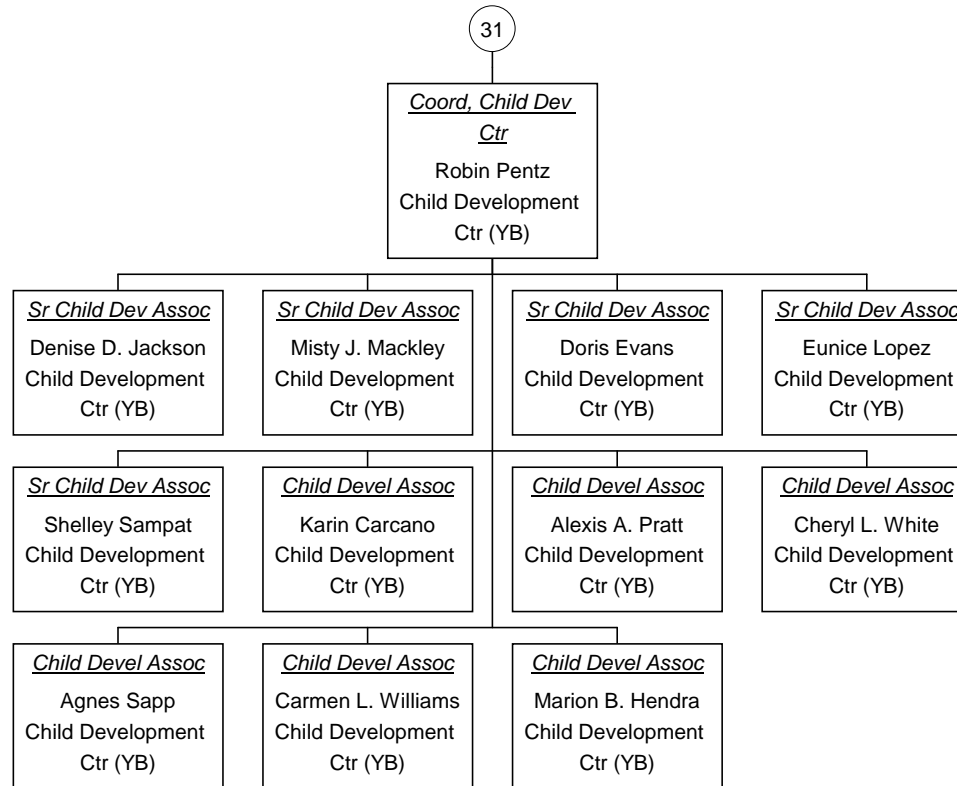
31

Coord, Child Dev Ctr
Robin Pentz
Child Development Ctr (YB)

Sr Child Dev Assoc
Denise D. Jackson
Child Development Ctr (YB)

Sr Child Dev Assoc
Misty J. Mackley
Child Development Ctr (YB)

Sr Child Dev Assoc
Doris Evans
Child Development Ctr (YB)

Sr Child Dev Assoc
Eunice Lopez
Child Development Ctr (YB)

Sr Child Dev Assoc
Shelley Sampat
Child Development Ctr (YB)

Child Devel Assoc
Karin Carcano
Child Development Ctr (YB)

Child Devel Assoc
Alexis A. Pratt
Child Development Ctr (YB)

Child Devel Assoc
Cheryl L. White
Child Development Ctr (YB)

Child Devel Assoc
Agnes Sapp
Child Development Ctr (YB)

Child Devel Assoc
Carmen L. Williams
Child Development Ctr (YB)

Child Devel Assoc
Marion B. Hendra
Child Development Ctr (YB)